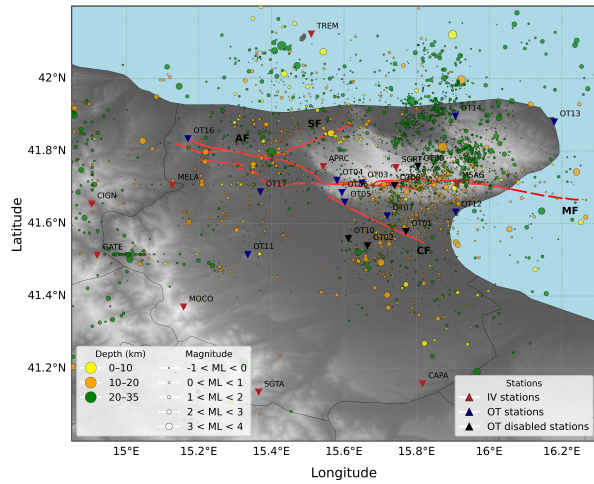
TREM
42°N
41.8°N
41.6°N
41.4°N
41.2°N
Latitude
OT16
AF
SF
OT14
OT13
APRC
SGRT
OT08
CIGN
MELA
OT17
OT04
OT06
OT03
OT09
OT01
MSAG
OT05
OT07
OT12
MF
OT02
OT10
OT11
CF
GATE
MOCO
Depth (km)
0–10
10–20
20–35
Magnitude
-1 < ML < 0
0 < ML < 1
1 < ML < 2
2 < ML < 3
3 < ML < 4
SGTA
CAPA
Stations
IV stations
OT stations
OT disabled stations
15°E
15.2°E
15.4°E
15.6°E
15.8°E
16°E
16.2°E
Longitude